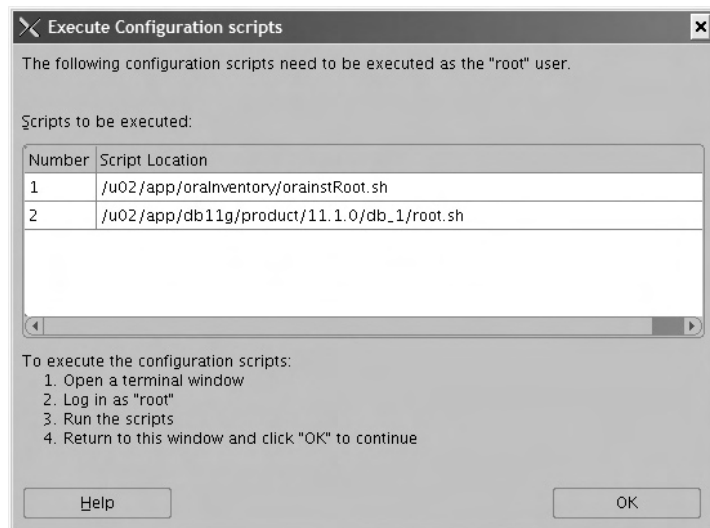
Execute Configuration scripts

The following configuration scripts need to be executed as the "root" user.

Scripts to be executed:

| Number | Script Location |
|---|---|
| 1 | /u02/app/oraInventory/orainstRoot.sh |
| 2 | /u02/app/db11g/product/11.1.0/db_1/root.sh |

To execute the configuration scripts:
1. Open a terminal window
2. Log in as "root"
3. Run the scripts
4. Return to this window and click "OK" to continue

Help

OK